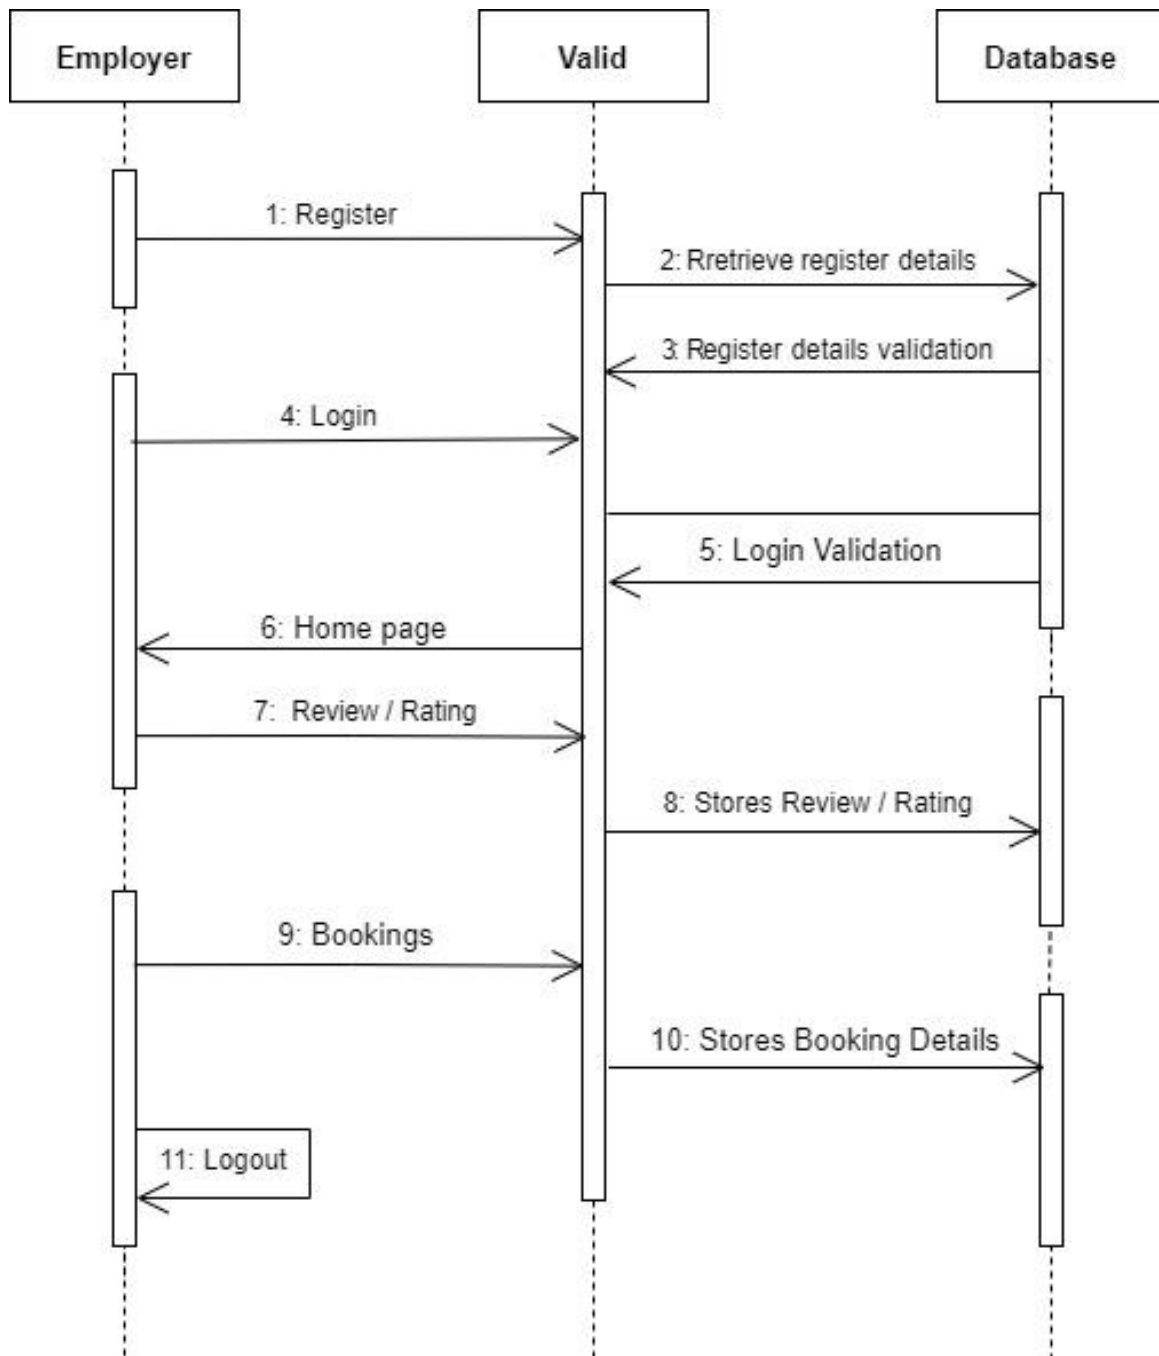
Employer

Valid

Database

1: Register

2: Rretrieve register details

3: Register details validation

4: Login

5: Login Validation

6: Home page

7: Review / Rating

8: Stores Review / Rating

9: Bookings

10: Stores Booking Details

11: Logout